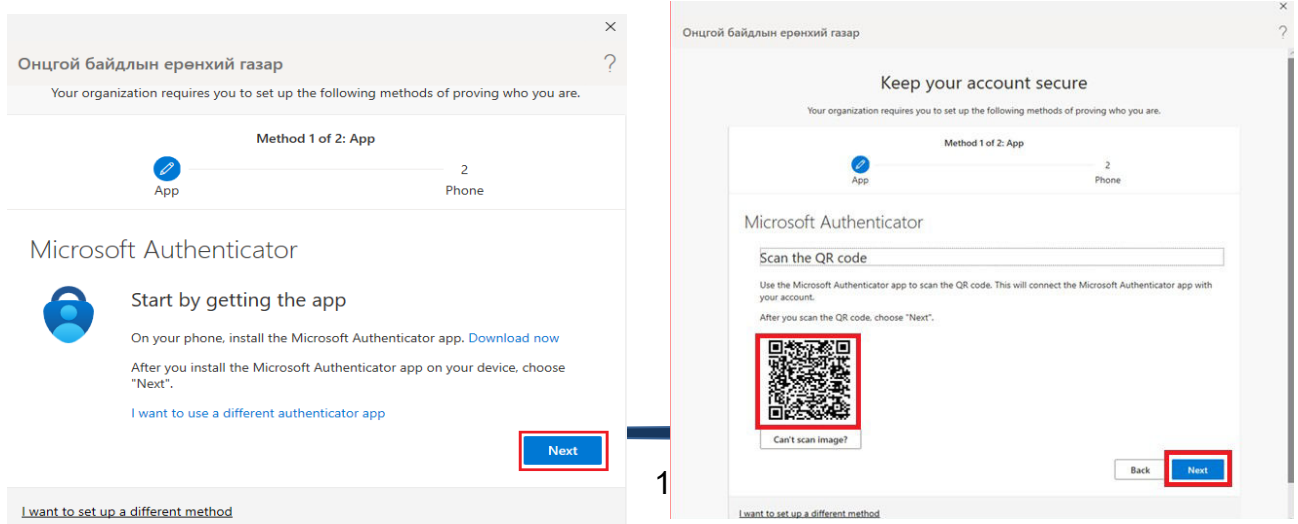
×

Онцгой байдлын ерөнхий газар

?

Your organization requires you to set up the following methods of proving who you are.

Method 1 of 2: App

App

2
Phone

Microsoft Authenticator

Start by getting the app

On your phone, install the Microsoft Authenticator app. Download now

After you install the Microsoft Authenticator app on your device, choose "Next".

I want to use a different authenticator app

Next

I want to set up a different method

1

×

Онцгой байдлын ерөнхий газар

?

Keep your account secure

Your organization requires you to set up the following methods of proving who you are.

Method 1 of 2: App

App

2
Phone

Microsoft Authenticator

Scan the QR code

Use the Microsoft Authenticator app to scan the QR code. This will connect the Microsoft Authenticator app with your account.

After you scan the QR code, choose "Next".

Can't scan image?

Back

Next

I want to set up a different method